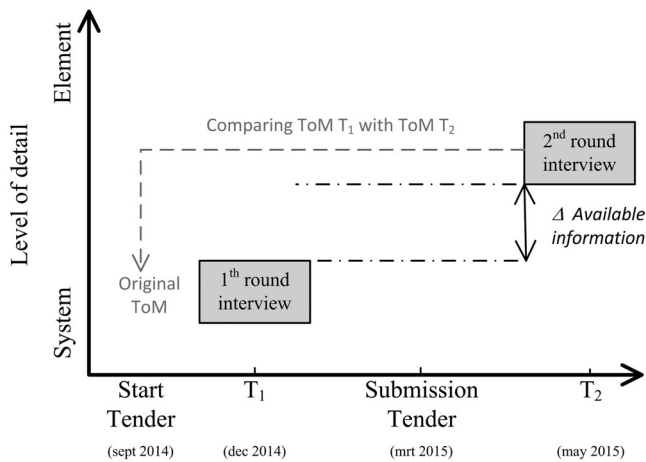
Element

Level of detail

System

Comparing ToM $T_1$ with ToM $T_2$

$2^{nd}$ round interview

$\Delta$ Available information

Original ToM

$1^{th}$ round interview

Start Tender

(sept 2014)

$T_1$

(dec 2014)

Submission Tender

(mrt 2015)

$T_2$

(may 2015)